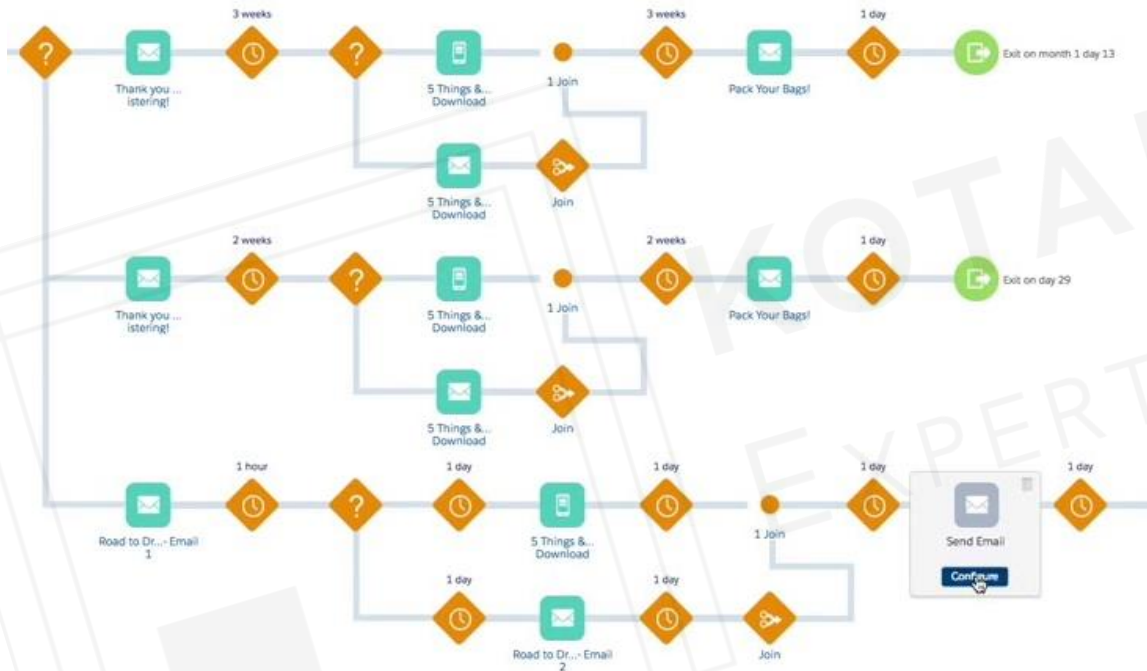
3 weeks

3 weeks

1 day

Thank you ... istering!

5 Things &... Download

1 Join

Pack Your Bags!

Exit on month 1 day 13

5 Things &... Download

Join

2 weeks

2 weeks

1 day

Thank you ... istering!

5 Things &... Download

1 Join

Pack Your Bags!

Exit on day 29

5 Things &... Download

Join

1 hour

1 day

1 day

1 day

1 day

Road to Dr...- Email 1

5 Things &... Download

1 Join

Send Email

Configure

1 day

1 day

Road to Dr...- Email 2

Join

KOTA EXPERT